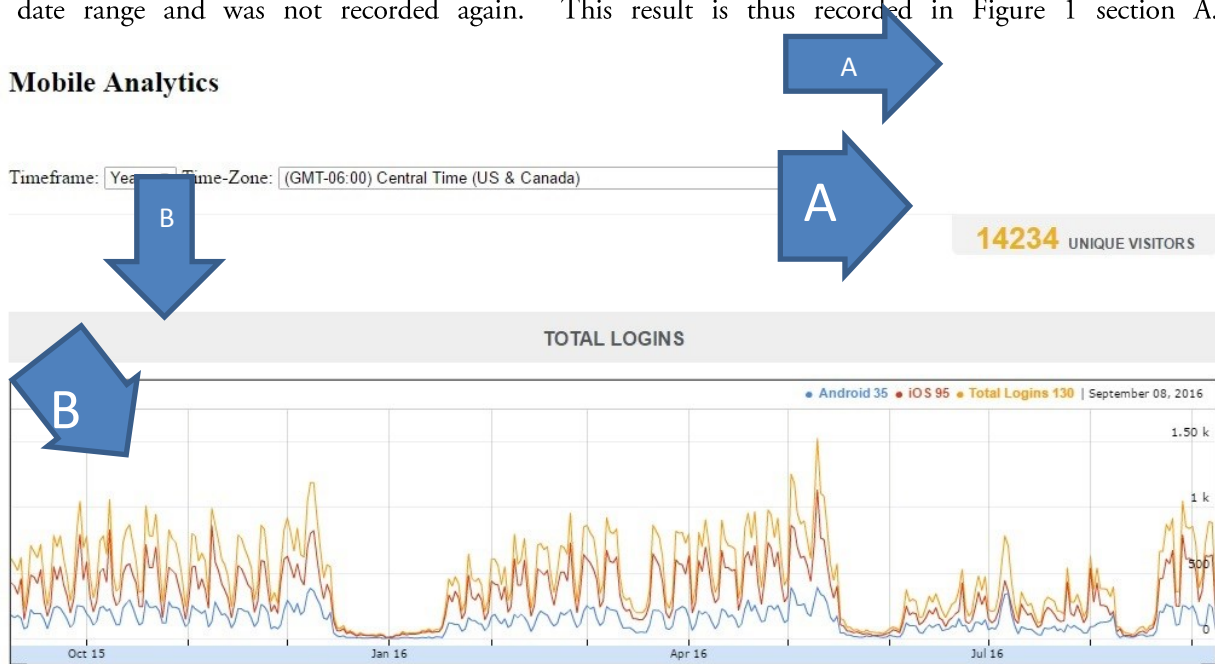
date range and was not recorded again. This result is thus recorded in Figure 1 section A.

A

Mobile Analytics

Timeframe: Yea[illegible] Time-Zone: (GMT-06:00) Central Time (US & Canada)

B

A

14234 UNIQUE VISITORS

TOTAL LOGINS

B

• Android 35 • iOS 95 • Total Logins 130 | September 08, 2016

1.50 k

1 k

500

0

Oct 15

Jan 16

Apr 16

Jul 16